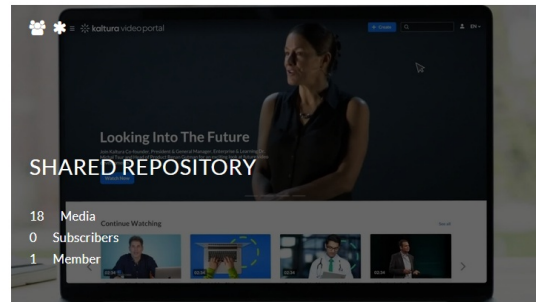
kaltura video portal

+ Create

EN

Looking Into The Future

Join Kaltura Co-founder, President & General Manager, Enterprise & Learning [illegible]

SHARED REPOSITORY

18 Media
0 Subscribers
1 Member

Continue Watching

Scroll